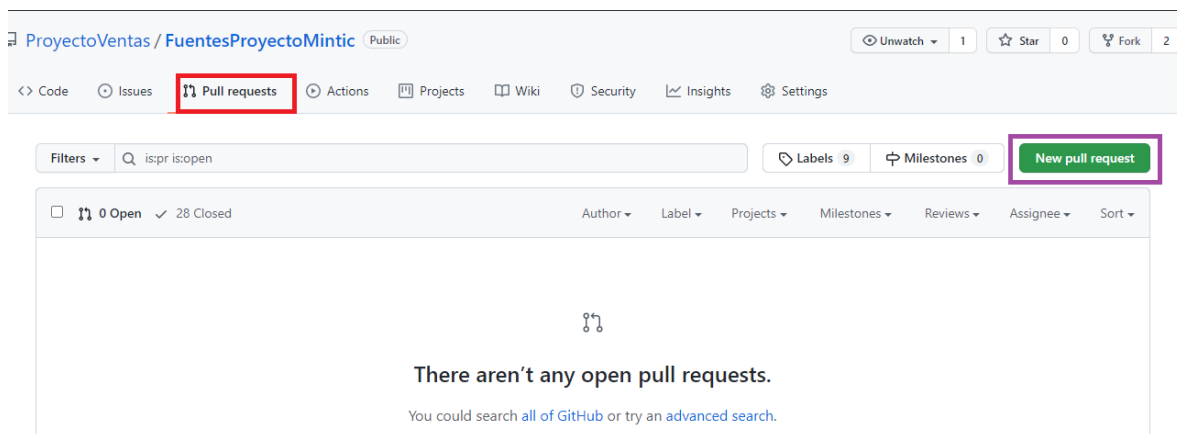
ProyectoVentas / FuentesProyectoMintic Public

Unwatch 1 Star 0 Fork 2

Code Issues Pull requests Actions Projects Wiki Security Insights Settings

Filters is:pr is:open

Labels 9 Milestones 0 New pull request

0 Open 28 Closed Author Label Projects Milestones Reviews Assignee Sort

There aren’t any open pull requests.

You could search all of GitHub or try an advanced search.